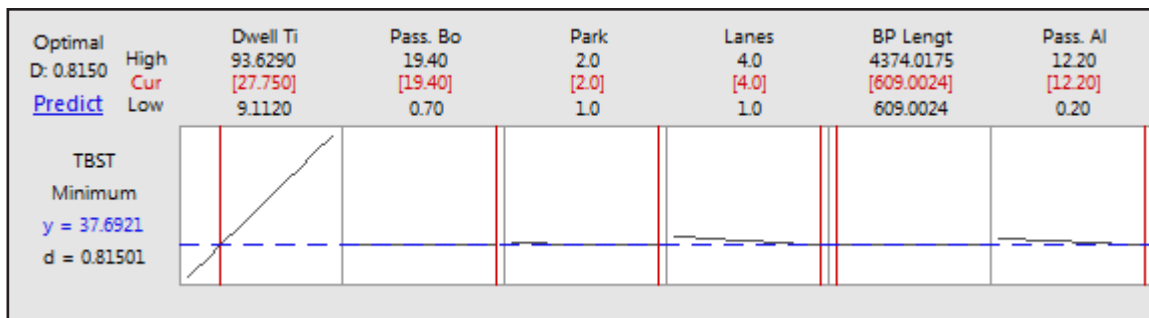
Optimal
D: 0.8150
Predict

High
Cur
Low

| | Dwell Ti | Pass. Bo | Park | Lanes | BP Lengt | Pass. Al |
|---|---|---|---|---|---|---|
| High | 93.6290 | 19.40 | 2.0 | 4.0 | 4374.0175 | 12.20 |
| Cur | [27.750] | [19.40] | [2.0] | [4.0] | [609.0024] | [12.20] |
| Low | 9.1120 | 0.70 | 1.0 | 1.0 | 609.0024 | 0.20 |

TBST
Minimum
y = 37.6921
d = 0.81501